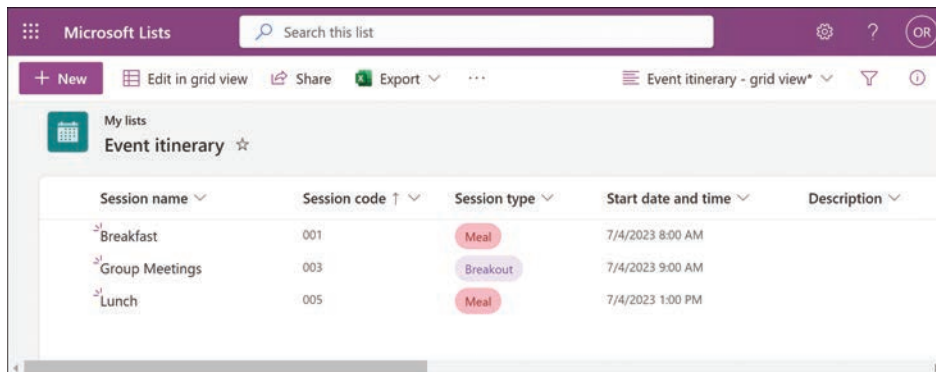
Microsoft Lists

Search this list

OR

+ New  Edit in grid view  Share  Export  ···  Event itinerary - grid view*

My lists
Event itinerary ☆

| Session name | Session code ↑ | Session type | Start date and time | Description |
|---|---|---|---|---|
| Breakfast | 001 | Meal | 7/4/2023 8:00 AM | |
| Group Meetings | 003 | Breakout | 7/4/2023 9:00 AM | |
| Lunch | 005 | Meal | 7/4/2023 1:00 PM | |